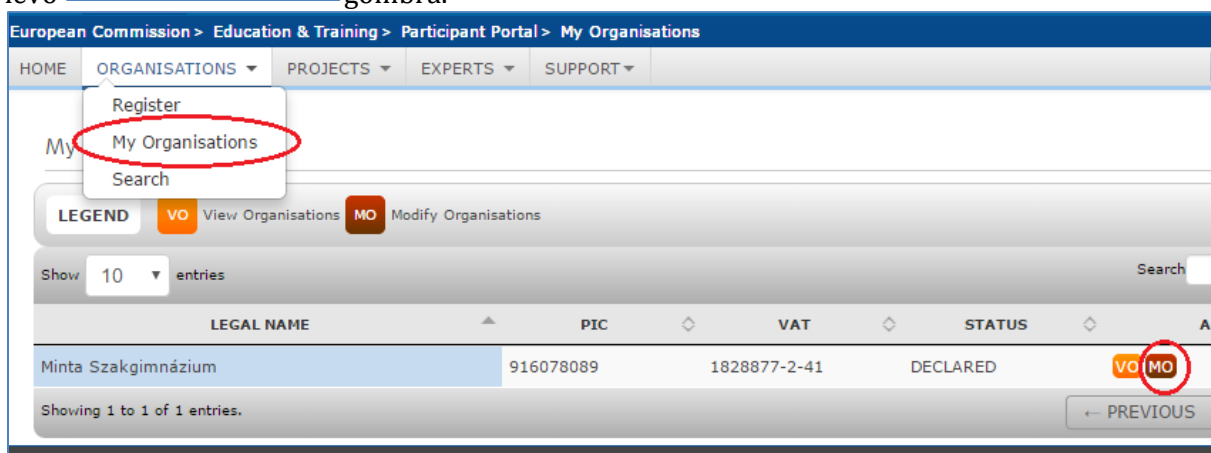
levő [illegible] gombra.

European Commission > Education & Training > Participant Portal > My Organisations

HOME ORGANISATIONS ▾ PROJECTS ▾ EXPERTS ▾ SUPPORT ▾

Register
My Organisations
Search

My

LEGEND VO View Organisations MO Modify Organisations

Show 10 ▾ entries

Search

| LEGAL NAME | PIC | VAT | STATUS | A |
|---|---|---|---|---|
| Minta Szakgimnázium | 916078089 | 1828877-2-41 | DECLARED | VO MO |

Showing 1 to 1 of 1 entries.

← PREVIOUS